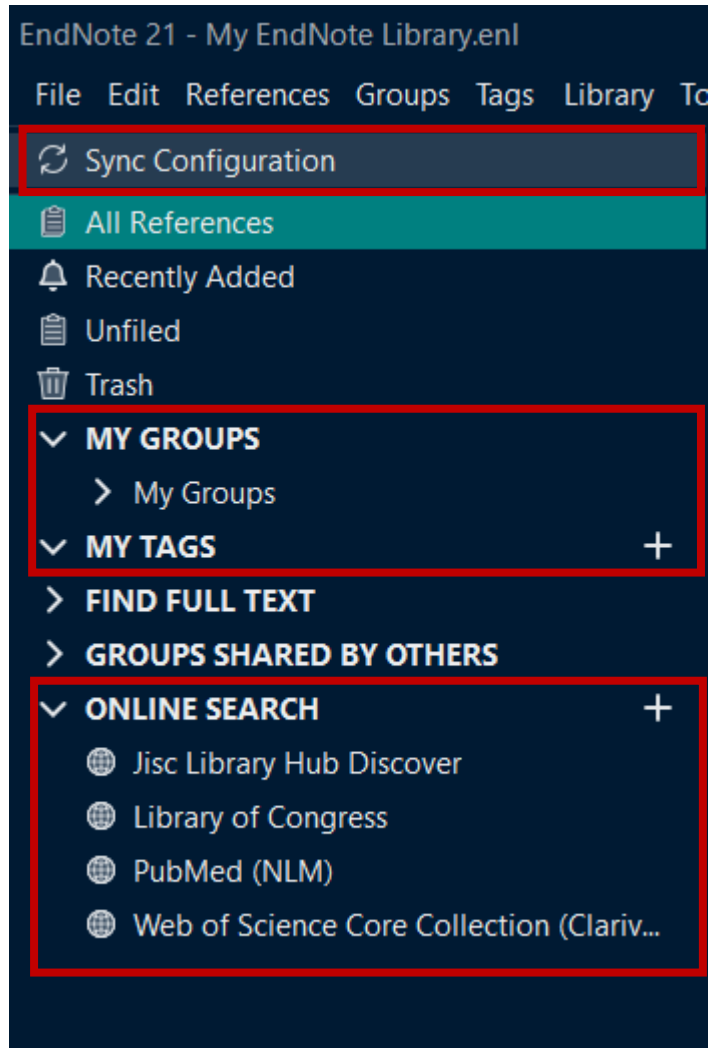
EndNote 21 - My EndNote Library.enl

File Edit References Groups Tags Library To

Sync Configuration

All References

Recently Added

Unfiled

Trash

MY GROUPS

My Groups

MY TAGS +

FIND FULL TEXT

GROUPS SHARED BY OTHERS

ONLINE SEARCH +

Jisc Library Hub Discover

Library of Congress

PubMed (NLM)

Web of Science Core Collection (Clariv...